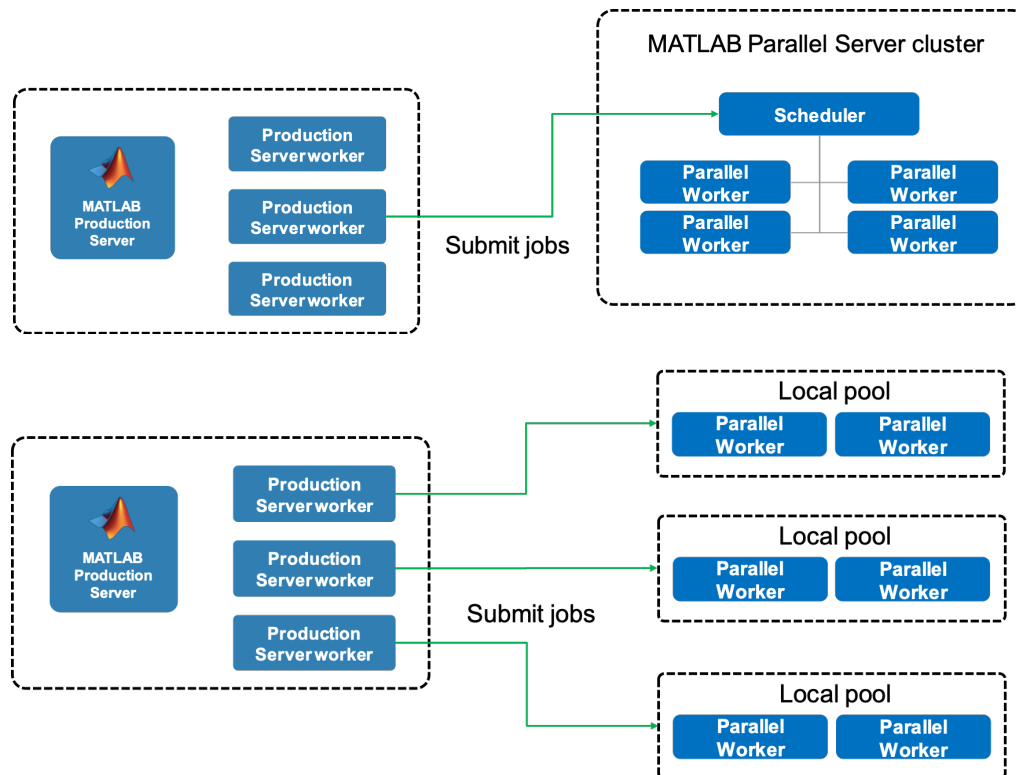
MATLAB Parallel Server cluster

MATLAB Production Server

Production Serverworker

Production Serverworker

Production Serverworker

Submit jobs

Scheduler

Parallel Worker

Parallel Worker

Parallel Worker

Parallel Worker

MATLAB Production Server

Production Serverworker

Production Serverworker

Production Serverworker

Submit jobs

Local pool

Parallel Worker

Parallel Worker

Local pool

Parallel Worker

Parallel Worker

Local pool

Parallel Worker

Parallel Worker